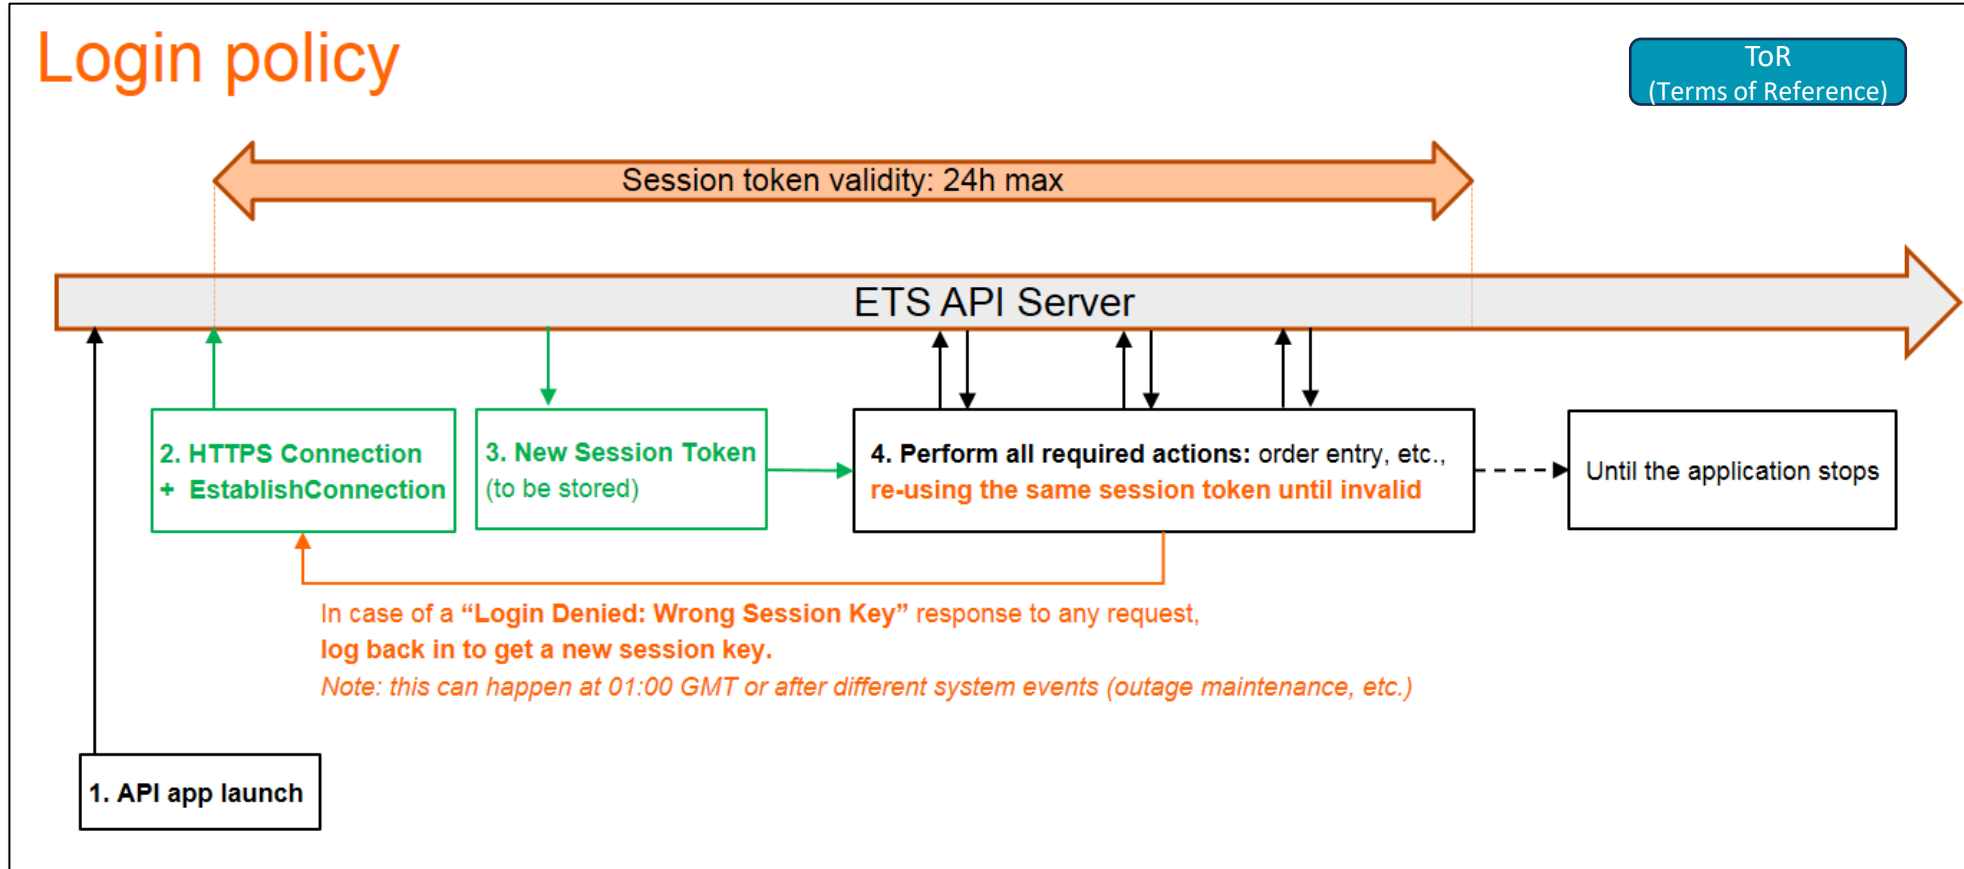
Login policy

ToR
(Terms of Reference)

Session token validity: 24h max

ETS API Server

2. HTTPS Connection
+ EstablishConnection

3. New Session Token
(to be stored)

4. Perform all required actions: order entry, etc.,
re-using the same session token until invalid

Until the application stops

In case of a "Login Denied: Wrong Session Key" response to any request,
log back in to get a new session key.
Note: this can happen at 01:00 GMT or after different system events (outage maintenance, etc.)

1. API app launch